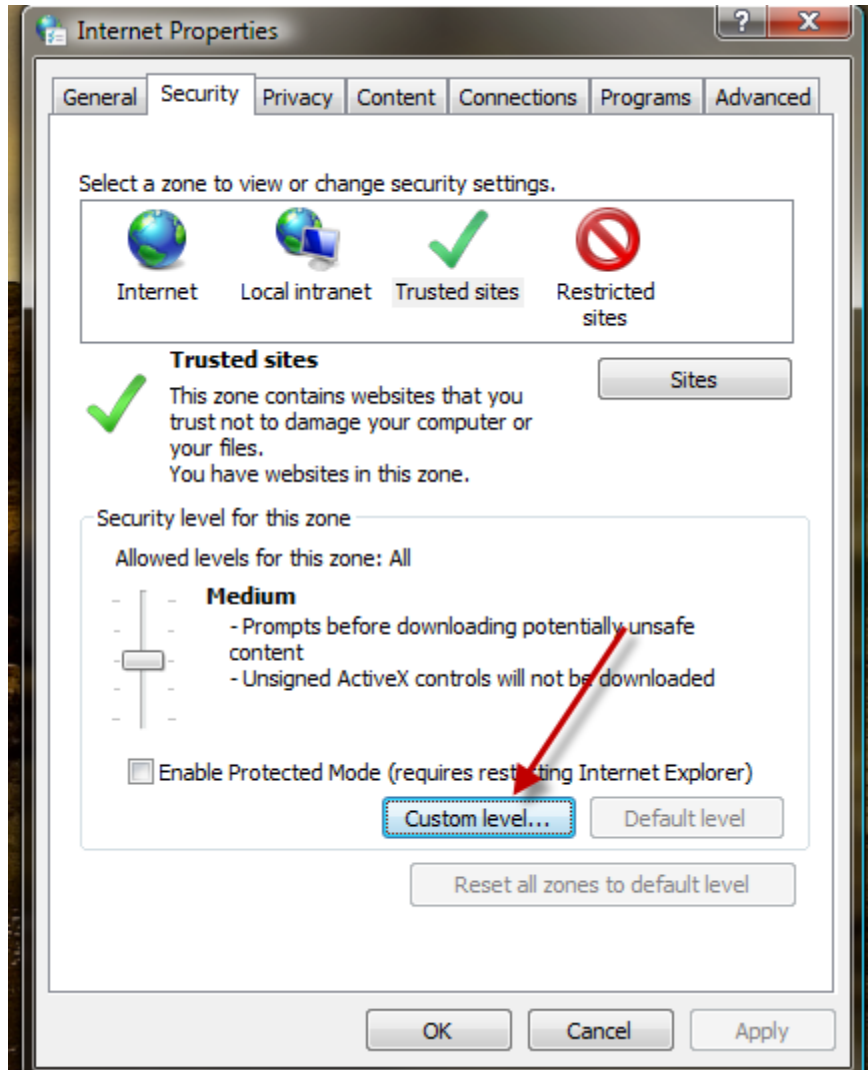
Internet Properties

?

X

General

Security

Privacy

Content

Connections

Programs

Advanced

Select a zone to view or change security settings.

Internet

Local intranet

Trusted sites

Restricted sites

Trusted sites

This zone contains websites that you trust not to damage your computer or your files.
You have websites in this zone.

Sites

Security level for this zone

Allowed levels for this zone: All

Medium

- Prompts before downloading potentially unsafe content
- Unsigned ActiveX controls will not be downloaded

Enable Protected Mode (requires res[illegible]ting Internet Explorer)

Custom level...

Default level

Reset all zones to default level

OK

Cancel

Apply